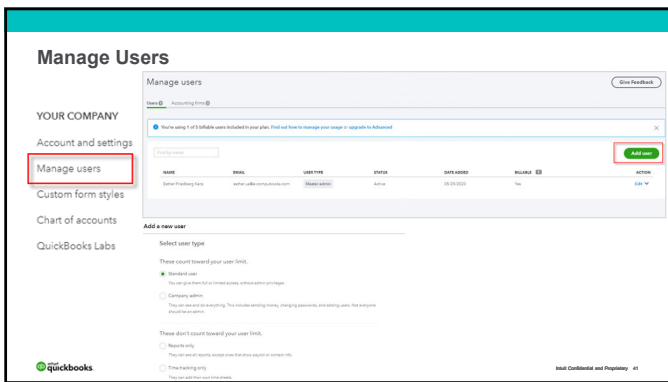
Manage Users

YOUR COMPANY

Account and settings

Manage users

Custom form styles

Chart of accounts

QuickBooks Labs

Manage users

Give Feedback

Users Accounting firms

You're using 1 of 5 billable users included in your plan. Find out how to manage your usage or upgrade to Advanced

Find by name

Add user

| NAME | EMAIL | USER TYPE | STATUS | DATE ADDED | BILLABLE | ACTION |
|---|---|---|---|---|---|---|
| Esther Friedberg Karp | esther.us@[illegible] | Master admin | Active | 05/29/2020 | Yes | Edit |

Add a new user

Select user type

These count toward your user limit.

Standard user

You can give them full or limited access, without admin privileges.

Company admin

They can see and do everything. This includes sending money, changing passwords, and adding users. Not everyone should be an admin.

These don't count toward your user limit.

Reports only

They can see all reports, except ones that show payroll or contact info.

Time tracking only

They can add their own timesheets.

intuit quickbooks

Intuit Confidential and Proprietary 41